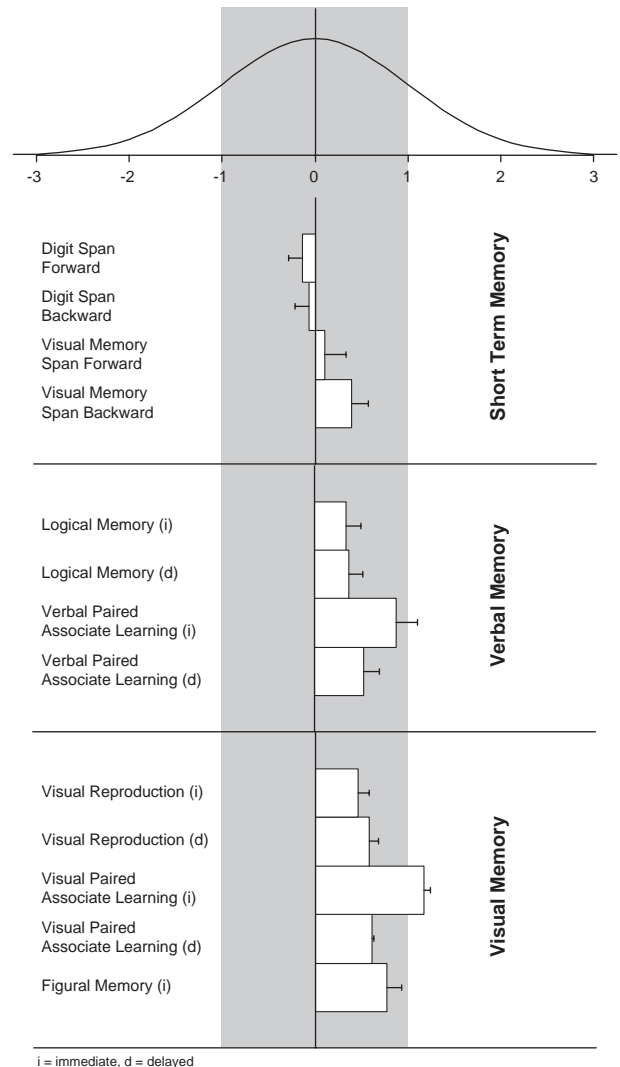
-3 -2 -1 0 1 2 3

Digit Span Forward

Digit Span Backward

Visual Memory Span Forward

Visual Memory Span Backward

Short Term Memory

Logical Memory (i)

Logical Memory (d)

Verbal Paired Associate Learning (i)

Verbal Paired Associate Learning (d)

Verbal Memory

Visual Reproduction (i)

Visual Reproduction (d)

Visual Paired Associate Learning (i)

Visual Paired Associate Learning (d)

Figural Memory (i)

Visual Memory

i = immediate, d = delayed